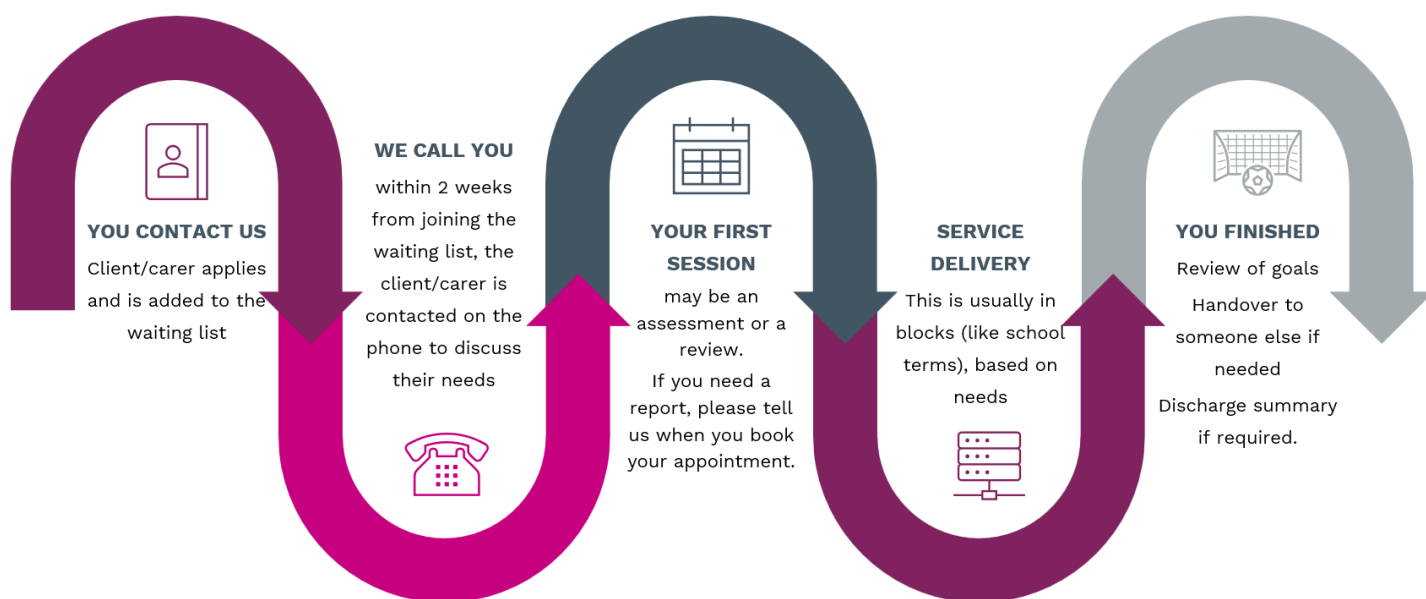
YOU CONTACT US

Client/carer applies and is added to the waiting list

WE CALL YOU

within 2 weeks from joining the waiting list, the client/carer is contacted on the phone to discuss their needs

YOUR FIRST SESSION

may be an assessment or a review.

If you need a report, please tell us when you book your appointment.

SERVICE DELIVERY

This is usually in blocks (like school terms), based on needs

YOU FINISHED

Review of goals

Handover to someone else if needed

Discharge summary if required.